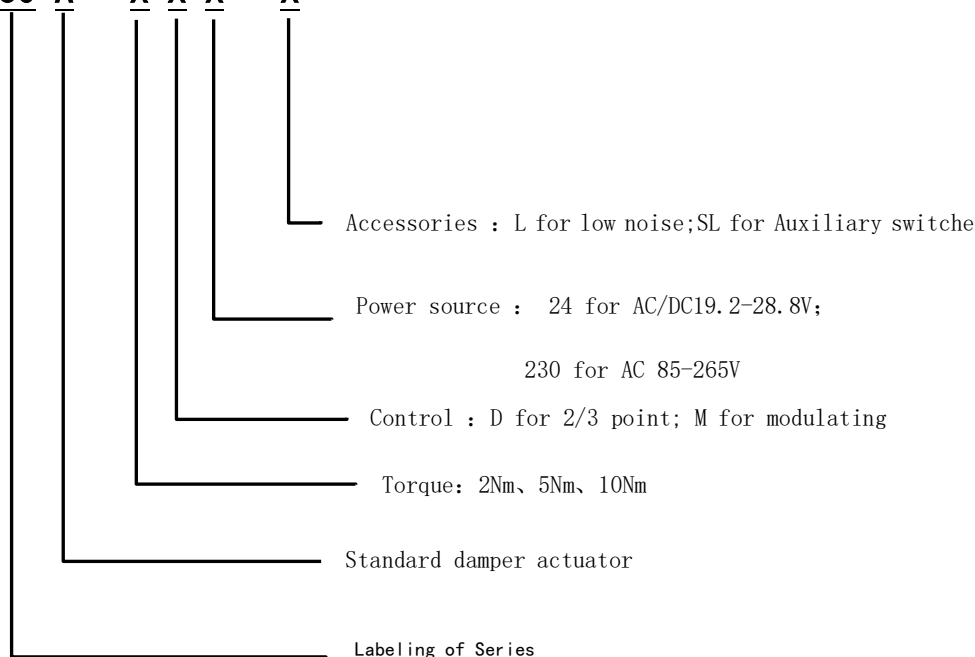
SS A X X X X

Accessories : L for low noise;SL for Auxiliary switche

Power source : 24 for AC/DC19.2-28.8V;

230 for AC 85-265V

Control : D for 2/3 point; M for modulating

Torque: 2Nm、5Nm、10Nm

Standard damper actuator

Labeling of Series